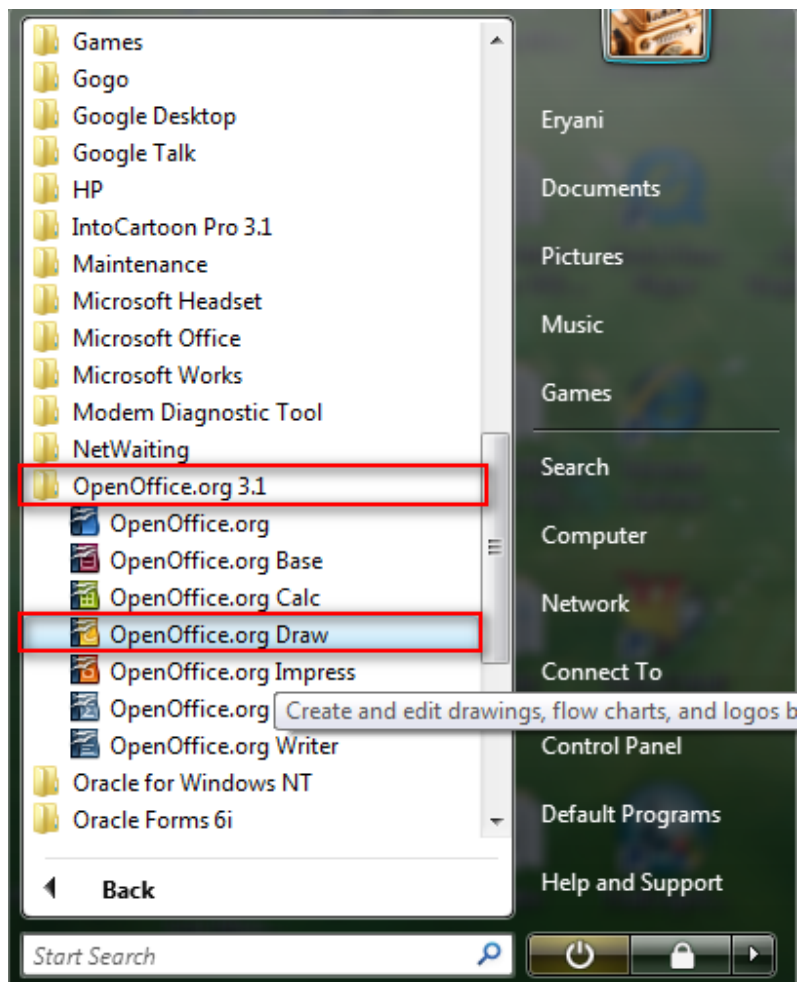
Games
Gogo
Google Desktop
Google Talk
HP
IntoCartoon Pro 3.1
Maintenance
Microsoft Headset
Microsoft Office
Microsoft Works
Modem Diagnostic Tool
NetWaiting
OpenOffice.org 3.1
OpenOffice.org
OpenOffice.org Base
OpenOffice.org Calc
OpenOffice.org Draw
OpenOffice.org Impress
OpenOffice.org
Create and edit drawings, flow charts, and logos b
OpenOffice.org Writer
Oracle for Windows NT
Oracle Forms 6i
Back
Start Search

Eryani
Documents
Pictures
Music
Games
Search
Computer
Network
Connect To
Control Panel
Default Programs
Help and Support